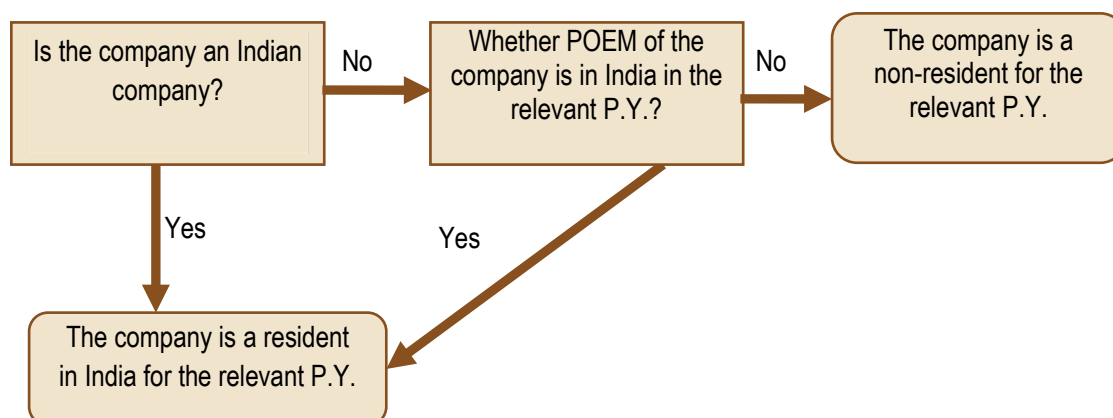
Is the company an Indian company?

No

Whether POEM of the company is in India in the relevant P.Y.?

No

The company is a non-resident for the relevant P.Y.

Yes

Yes

The company is a resident in India for the relevant P.Y.